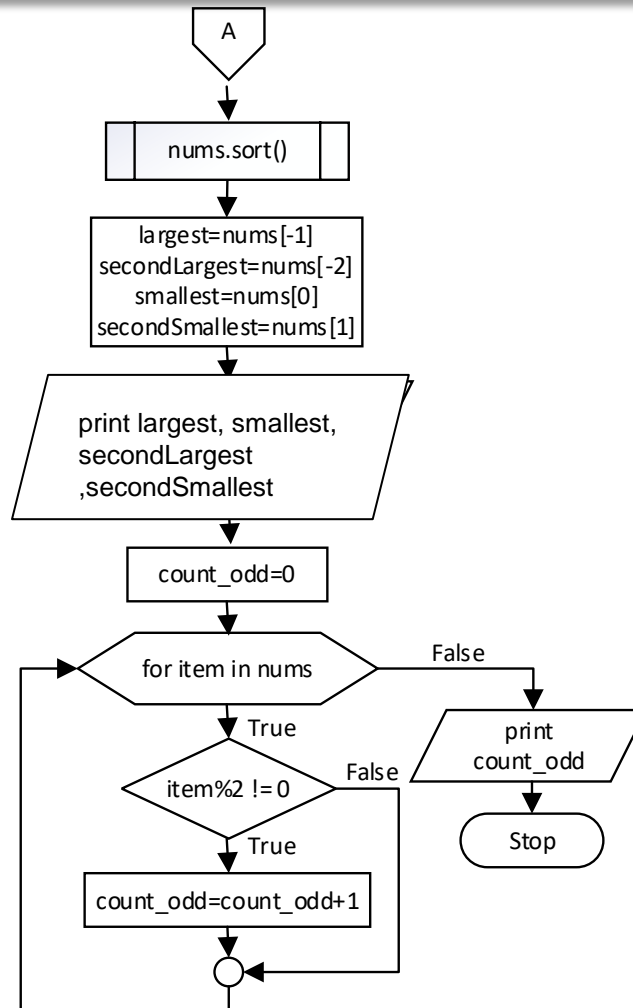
A

nums.sort()

largest=nums[-1]
secondLargest=nums[-2]
smallest=nums[0]
secondSmallest=nums[1]

print largest, smallest, secondLargest ,secondSmallest

count_odd=0

for item in nums

False

print count_odd

Stop

True

item%2 != 0

False

True

count_odd=count_odd+1